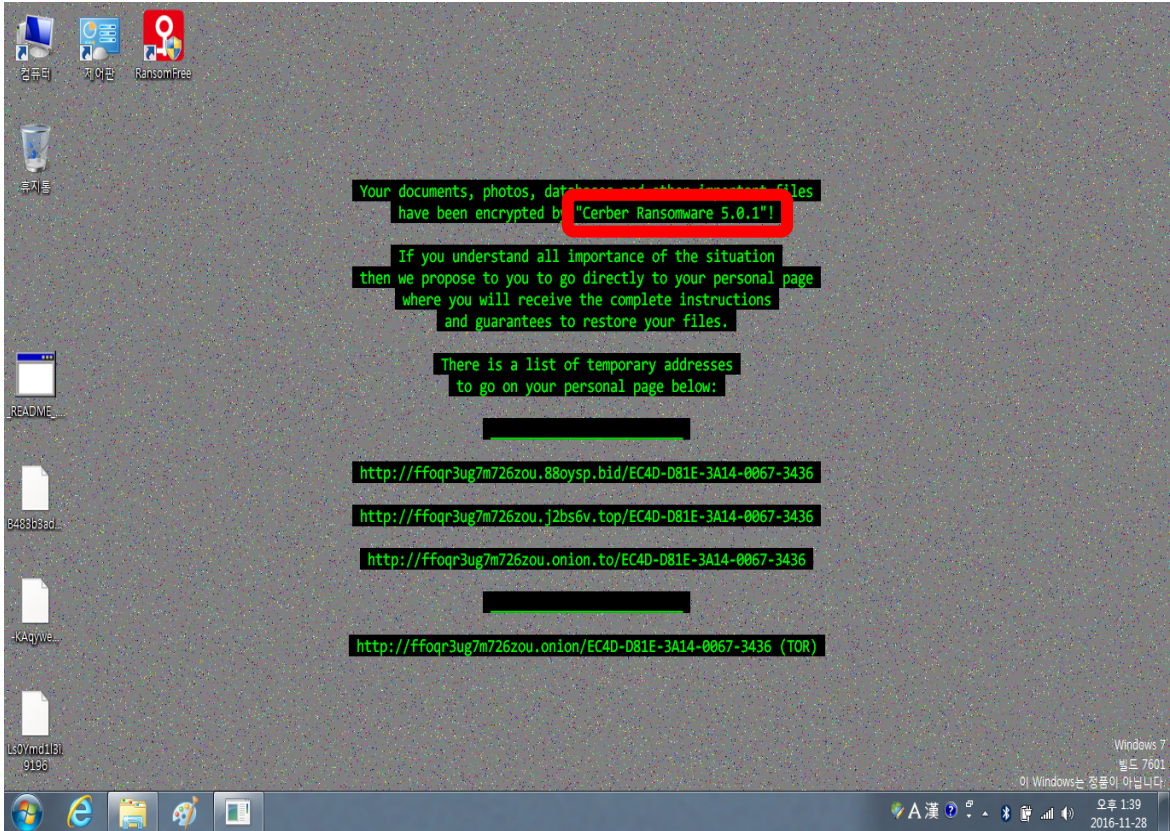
컴퓨터

제어판

RansomFree

휴지통

_README_

B483b3ad...

-KAqyWe...

Ls0Ymd1Bl 9196

Your documents, photos, data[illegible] and other important files have been encrypted b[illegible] "Cerber Ransomware 5.0.1"!

If you understand all importance of the situation then we propose to you to go directly to your personal page where you will receive the complete instructions and guarantees to restore your files.

There is a list of temporary addresses to go on your personal page below:

http://ffoqr3ug7m726zou.88oysp.bid/EC4D-D81E-3A14-0067-3436

http://ffoqr3ug7m726zou.j2bs6v.top/EC4D-D81E-3A14-0067-3436

http://ffoqr3ug7m726zou.onion.to/EC4D-D81E-3A14-0067-3436

http://ffoqr3ug7m726zou.onion/EC4D-D81E-3A14-0067-3436 (TOR)

Windows 7
빌드 7601
이 Windows는 정품이 아닙니다

A 漢

오후 1:39
2016-11-28